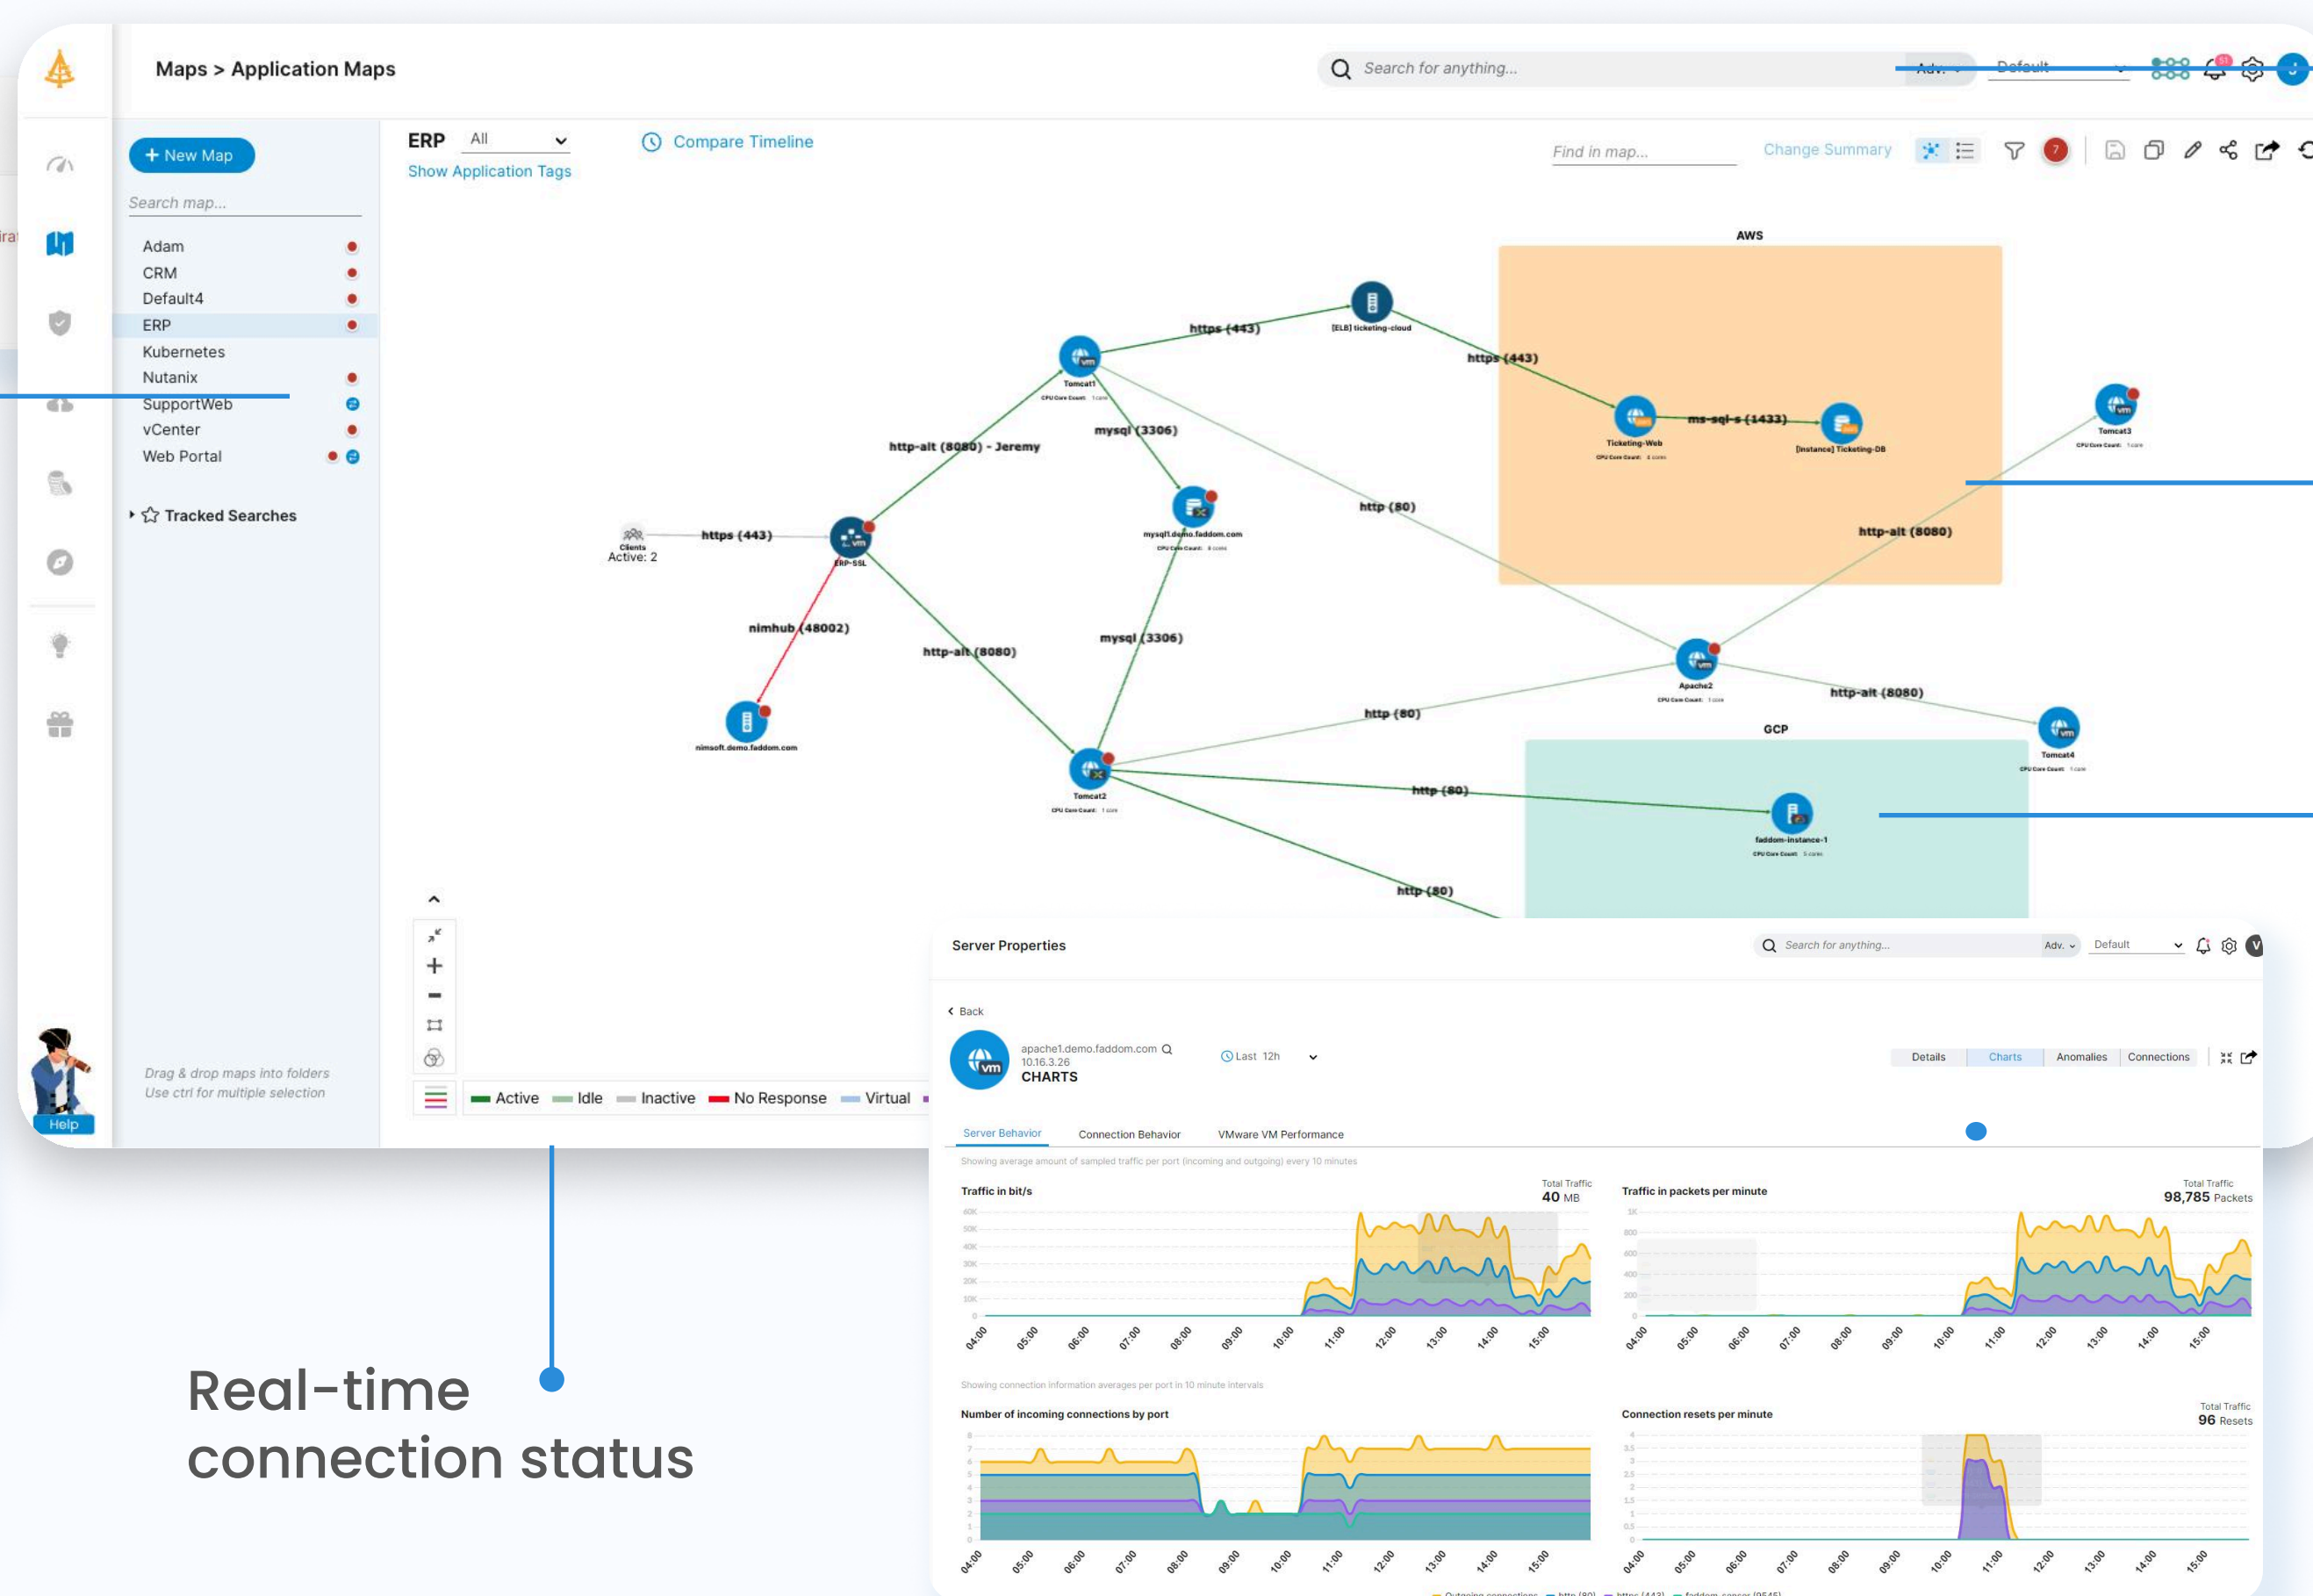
Maps > Application Maps

Search for anything...

Adv. Default

+ New Map

Search map...

Adam
CRM
Default4
ERP
Kubernetes
Nutanix
SupportWeb
vCenter
Web Portal

Tracked Searches

Drag & drop maps into folders
Use ctrl for multiple selection

Help

ERP All

Show Application Tags

Compare Timeline

Find in map...

Change Summary

7

AWS

GCP

https (443)
https (443)
http-alt (8080) - Jeremy
mysql (3306)
ms-sql-s (1433)
http (80)
http-alt (8080)
https (443)
nimhub (48002)
http-alt (8080)
mysql (3306)
http (80)
http-alt (8080)
http (80)
http (80)

Clients
Active: 2

Tomcat1
[ELB] ticketing-cloud
Ticketing-Web
[Instance] Ticketing-DB
Tomcat3
ERP-SSL
mysql1.demo.faddom.com
Apache2
Tomcat4
nimsoft.demo.faddom.com
Tomcat2
faddom-instance-1

Active Idle Inactive No Response Virtual

Server Properties

Search for anything...

Adv. Default

Back

apache1.demo.faddom.com
10.16.3.26
CHARTS

Last 12h

Details Charts Anomalies Connections

Server Behavior Connection Behavior VMware VM Performance

Showing average amount of sampled traffic per port (incoming and outgoing) every 10 minutes

Traffic in bit/s

Total Traffic
40 MB

Traffic in packets per minute

Total Traffic
98,785 Packets

04:00 05:00 06:00 07:00 08:00 09:00 10:00 11:00 12:00 13:00 14:00 15:00

Showing connection information averages per port in 10 minute intervals

Number of incoming connections by port

Connection resets per minute

Total Traffic
96 Resets

Real-time connection status